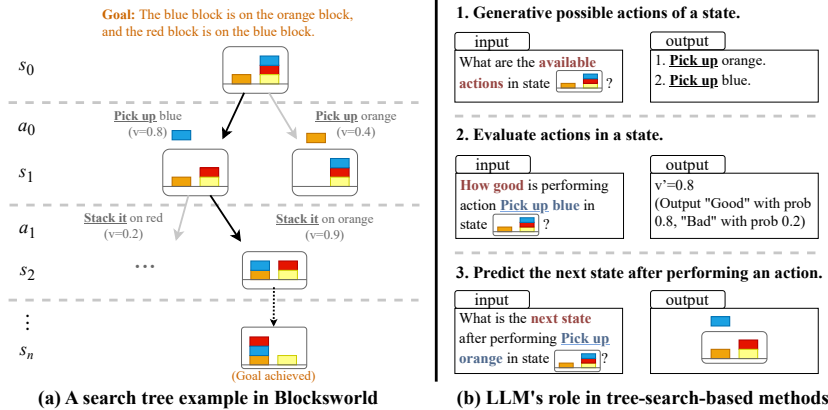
Goal: The blue block is on the orange block, and the red block is on the blue block.

$s_0$

$a_0$

Pick up blue (v=0.8)

Pick up orange (v=0.4)

$s_1$

$a_1$

Stack it on red (v=0.2)

Stack it on orange (v=0.9)

$s_2$

...

$s_n$

(Goal achieved)

(a) A search tree example in Blocksworld

1. Generative possible actions of a state.

input

What are the available actions in state ?

output

1. Pick up orange.
2. Pick up blue.

2. Evaluate actions in a state.

input

How good is performing action Pick up blue in state ?

output

v'=0.8
(Output "Good" with prob 0.8, "Bad" with prob 0.2)

3. Predict the next state after performing an action.

input

What is the next state after performing Pick up orange in state ?

output

(b) LLM's role in tree-search-based methods